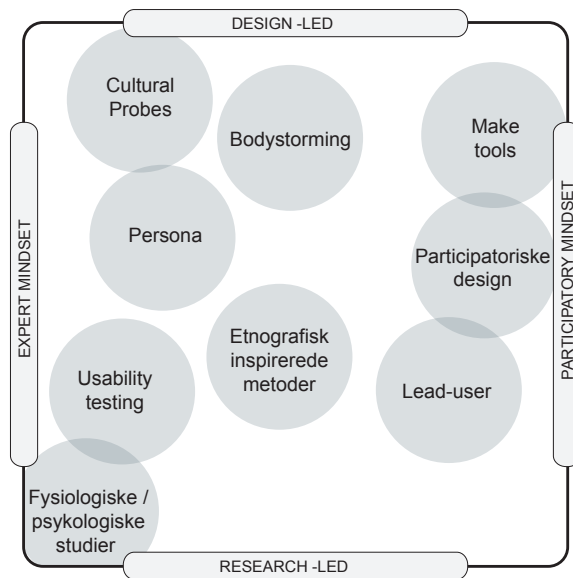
DESIGN -LED

EXPERT MINDSET

PARTICIPATORY MINDSET

Cultural Probes

Bodystorming

Make tools

Persona

Participatoriske design

Etnografisk inspirerede metoder

Usability testing

Lead-user

Fysiologiske / psykologiske studier

RESEARCH -LED